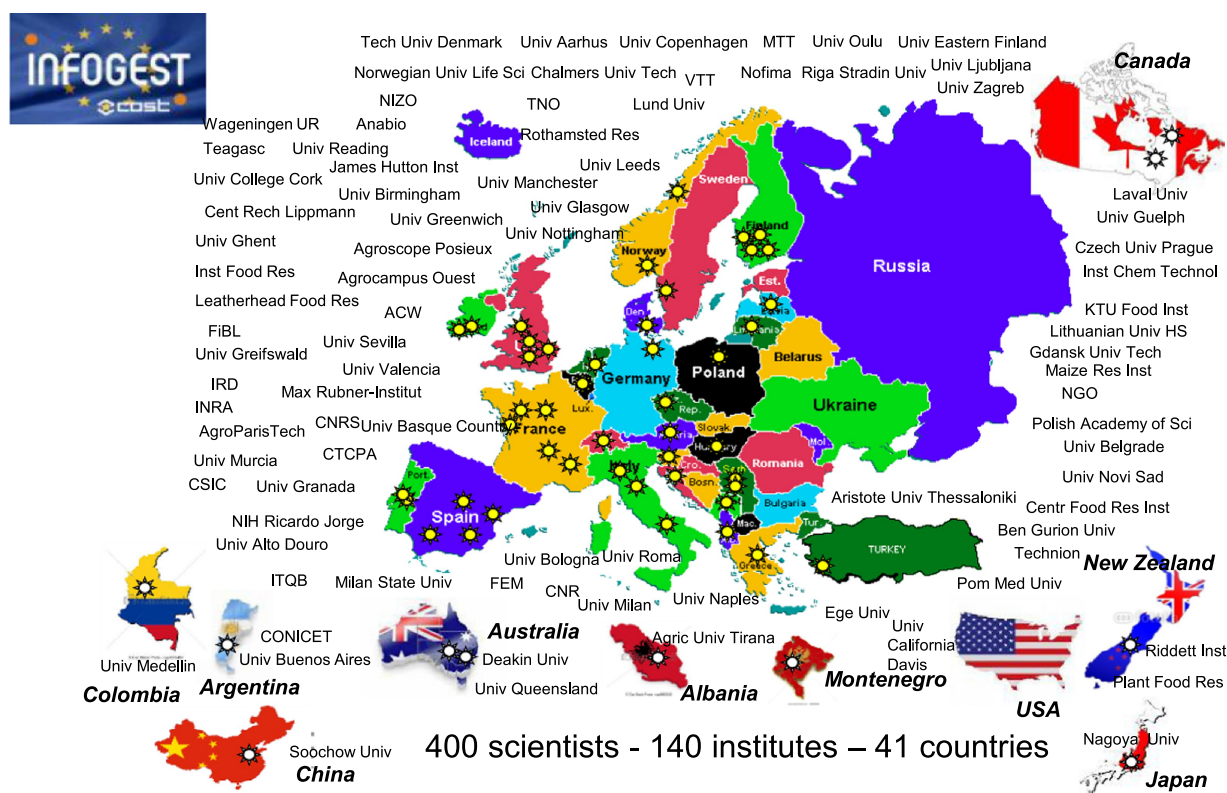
INFOGEST
cost

Tech Univ Denmark Univ Aarhus Univ Copenhagen MTT Univ Oulu Univ Eastern Finland
Norwegian Univ Life Sci Chalmers Univ Tech VTT Nofima Riga Stradin Univ Univ Ljubljana
Univ Zagreb
NIZO TNO Lund Univ
Wageningen UR Anabio
Teagasc Univ Reading Rothamsted Res
James Hutton Inst Univ Leeds
Univ College Cork Univ Manchester
Univ Birmingham
Cent Rech Lippmann Univ Greenwich Univ Glasgow
Univ Ghent Univ Nottingham
Agroscope Posieux
Inst Food Res
Agrocampus Ouest
Leatherhead Food Res
ACW
FiBL
Univ Sevilla
Univ Greifswald
Univ Valencia
IRD
Max Rubner-Institut
INRA
CNRS Univ Basque Country
AgroParisTech
CTCPA
Univ Murcia
CSIC Univ Granada
NIH Ricardo Jorge
Univ Alto Douro
ITQB Milan State Univ FEM
Univ Bologna Univ Roma
CNR
Univ Milan Univ Naples

Canada
Laval Univ
Univ Guelph
Czech Univ Prague
Inst Chem Technol
KTU Food Inst
Lithuanian Univ HS
Gdansk Univ Tech
Maize Res Inst
NGO
Polish Academy of Sci
Univ Belgrade
Univ Novi Sad
Aristote Univ Thessaloniki
Centr Food Res Inst
Ben Gurion Univ
Technion
New Zealand
Pom Med Univ
Ege Univ
Univ California Davis
Riddett Inst
Plant Food Res
USA
Nagoya Univ
Japan

Iceland Sweden Norway Finland Russia Est. Latvia Den Lithuania Belarus Germany Poland Lux. Rep. Slovak Ukraine Hungary Mol. France Romania Cro. Bosn. Serb. Italy Bulgaria Port. Spain Mac. Tur Greece TURKEY

Colombia
Univ Medellin
Argentina
CONICET
Univ Buenos Aires
Australia
Deakin Univ
Univ Queensland
Albania
Agric Univ Tirana
Montenegro
China
Soochow Univ

400 scientists - 140 institutes – 41 countries